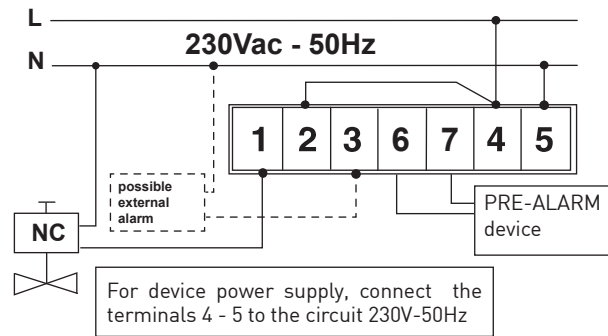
L

N

230Vac - 50Hz

| 1 | 2 | 3 | 6 | 7 | 4 | 5 |
|---|---|---|---|---|---|---|

possible external alarm

NC

PRE-ALARM device

For device power supply, connect the terminals 4 - 5 to the circuit 230V-50Hz